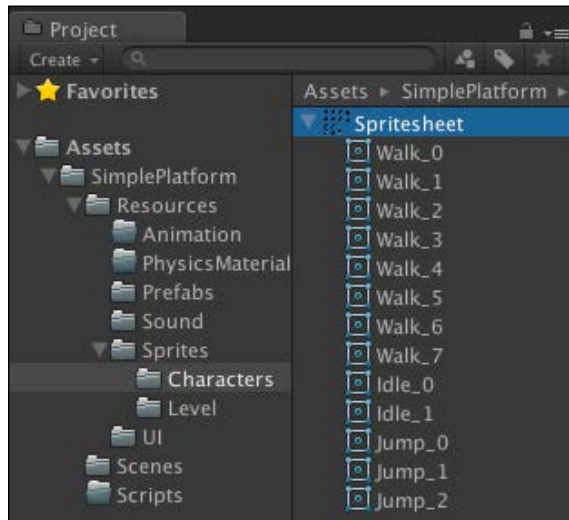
Project

Create

Favorites

Assets

SimplePlatform

Resources

Animation

PhysicsMaterial

Prefabs

Sound

Sprites

Characters

Level

UI

Scenes

Scripts

Assets ▸ SimplePlatform ▸

Spritesheet

Walk_0

Walk_1

Walk_2

Walk_3

Walk_4

Walk_5

Walk_6

Walk_7

Idle_0

Idle_1

Jump_0

Jump_1

Jump_2